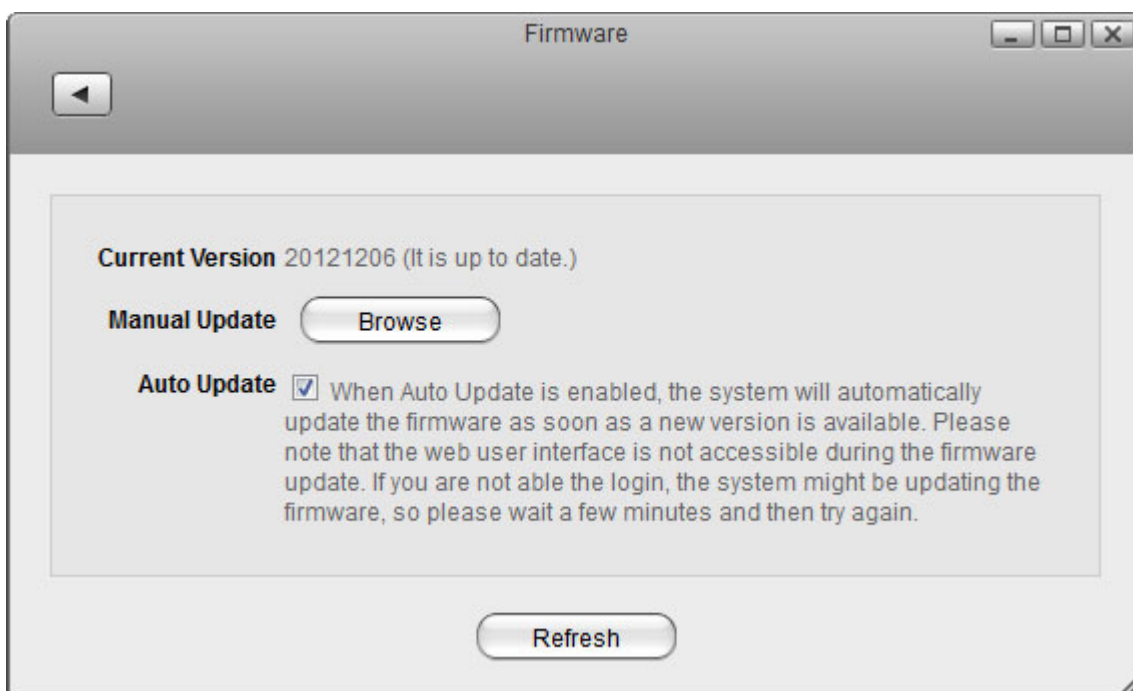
Firmware

Current Version 20121206 (It is up to date.)

Manual Update Browse

Auto Update When Auto Update is enabled, the system will automatically update the firmware as soon as a new version is available. Please note that the web user interface is not accessible during the firmware update. If you are not able the login, the system might be updating the firmware, so please wait a few minutes and then try again.

Refresh